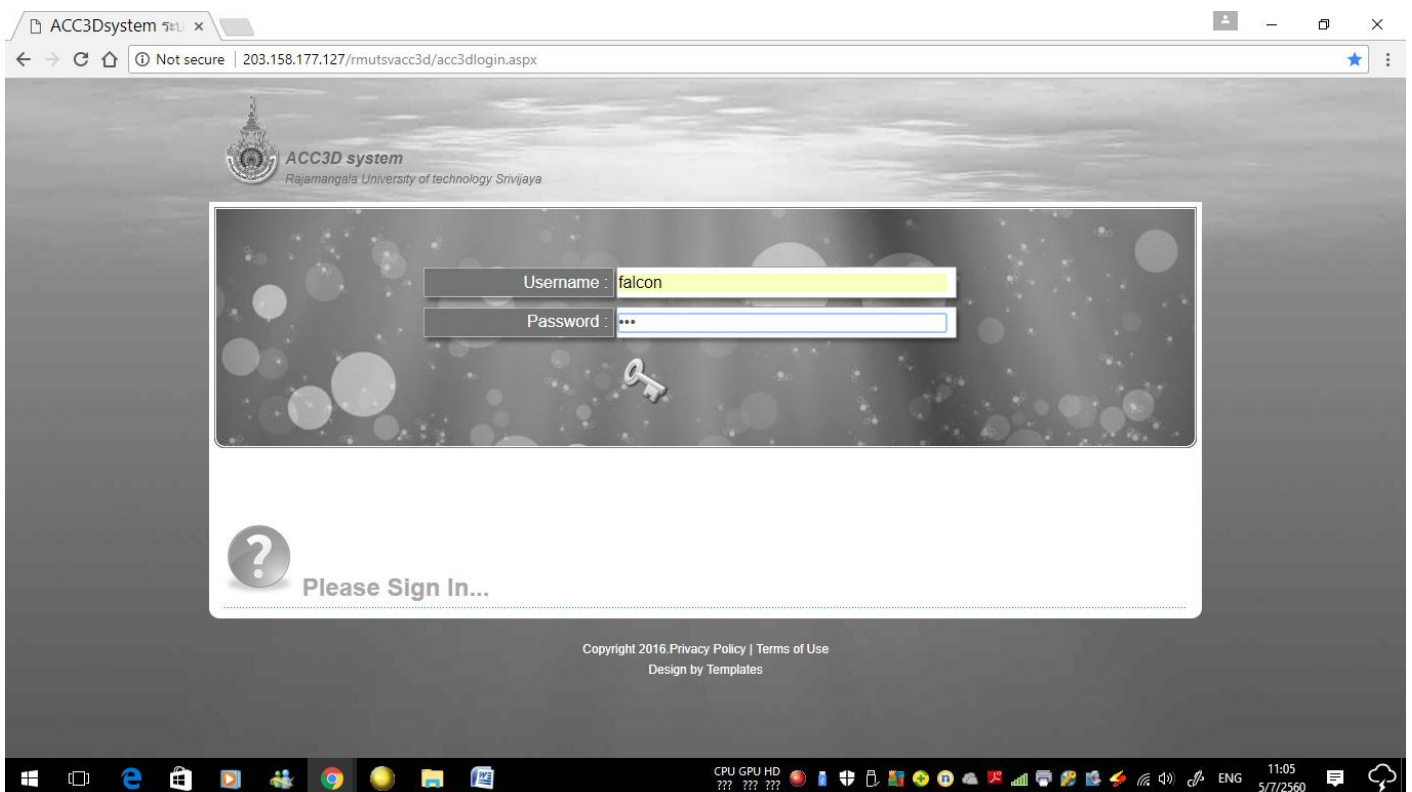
ACC3Dsystem ระบ ×

Not secure | 203.158.177.127/rmutsvacc3d/acc3dlogin.aspx

ACC3D system
Rajamangala University of technology Srivijaya

Username : falcon
Password : •••

Please Sign In...

Copyright 2016.Privacy Policy | Terms of Use
Design by Templates

CPU GPU HD
??? ??? ???
ENG
11:05
5/7/2560